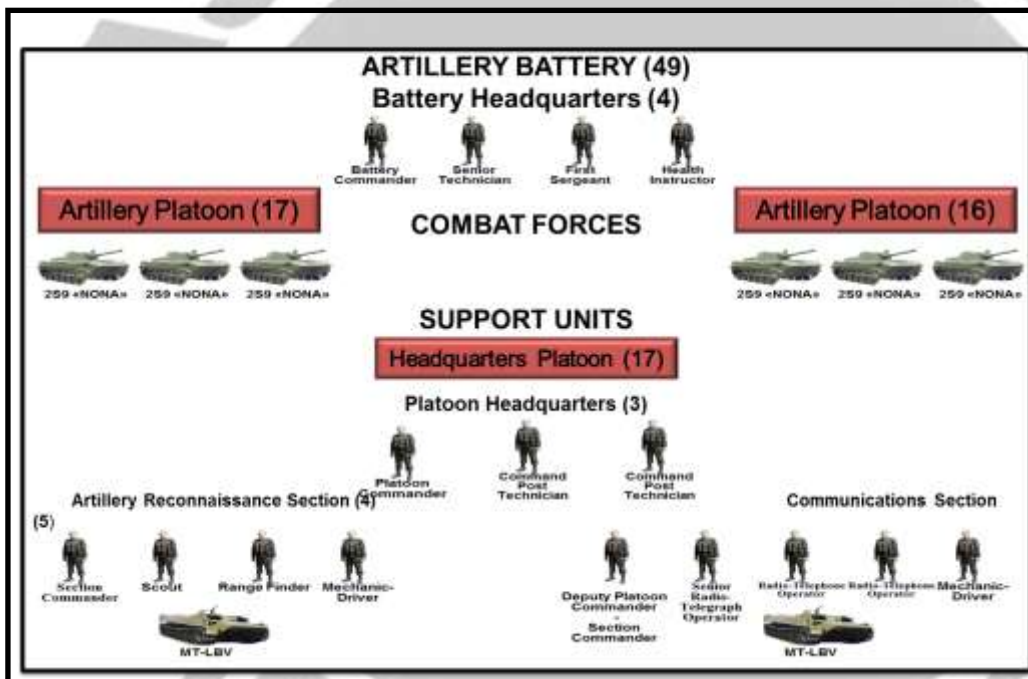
ARTILLERY BATTERY (49)
Battery Headquarters (4)

Battery Commander
Senior Technician
First Sergeant
Health Instructor

Artillery Platoon (17)

COMBAT FORCES

Artillery Platoon (16)

2S9 «NONA»
2S9 «NONA»
2S9 «NONA»

2S9 «NONA»
2S9 «NONA»
2S9 «NONA»

SUPPORT UNITS

Headquarters Platoon (17)

Platoon Headquarters (3)

Platoon Commander
Command Post Technician
Command Post Technician

Artillery Reconnaissance Section (4)

Communications Section

(5)

Section Commander
Scout
Range Finder
Mechanic-Driver

MT-LBV

Deputy Platoon Commander - Section Commander
Senior Radio-Telegraph Operator
Radio-Telephone Operator
Radio-Telephone Operator
Mechanic-Driver

MT-LBV